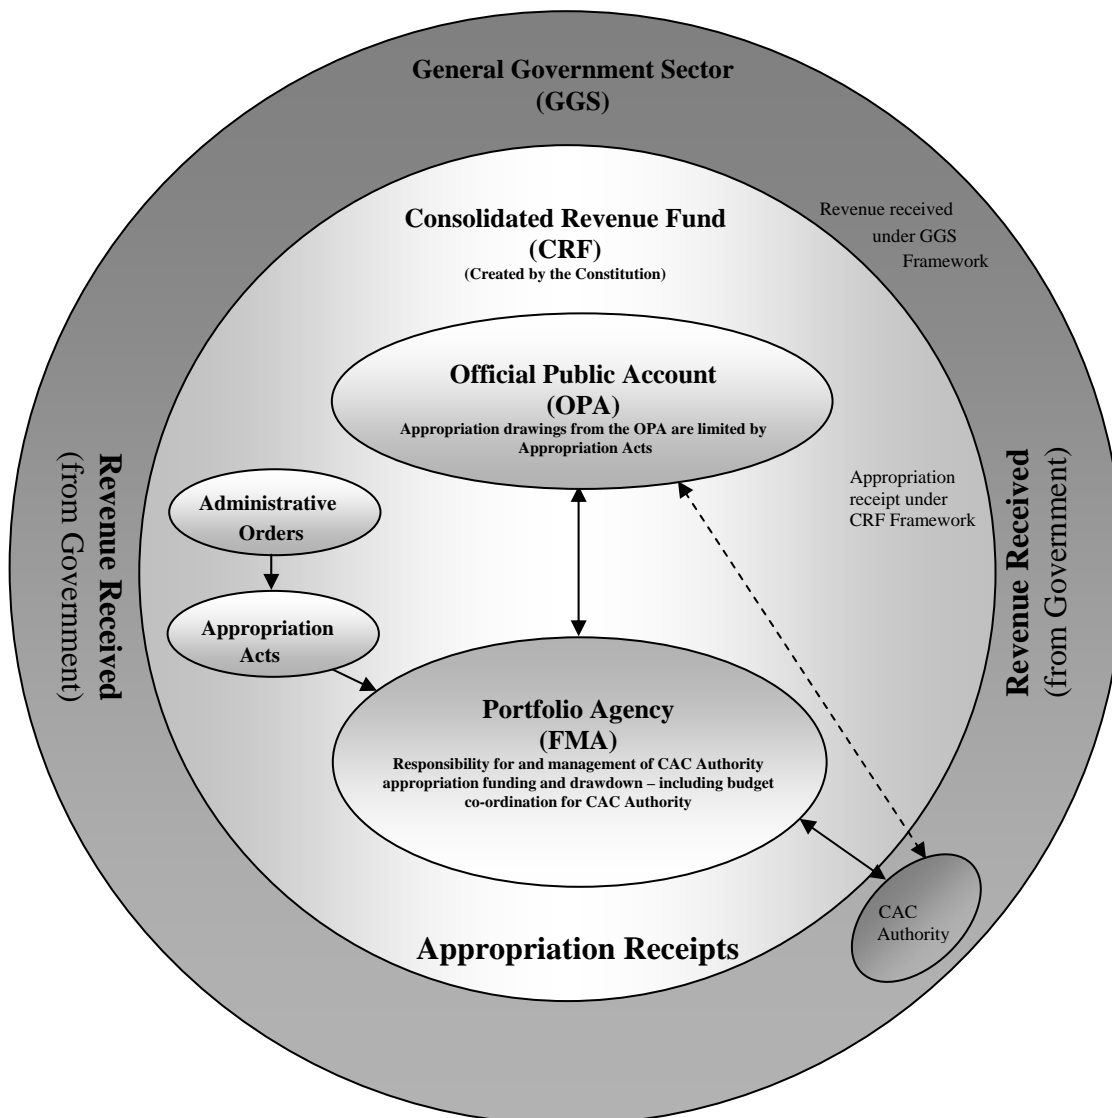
General Government Sector
(GGS)

Consolidated Revenue Fund
(CRF)
(Created by the Constitution)

Revenue received under GGS Framework

Official Public Account
(OPA)
Appropriation drawings from the OPA are limited by Appropriation Acts

Revenue Received
(from Government)

Revenue Received
(from Government)

Administrative Orders

Appropriation Acts

Appropriation receipt under CRF Framework

Portfolio Agency
(FMA)
Responsibility for and management of CAC Authority appropriation funding and drawdown – including budget co-ordination for CAC Authority

CAC Authority

Appropriation Receipts